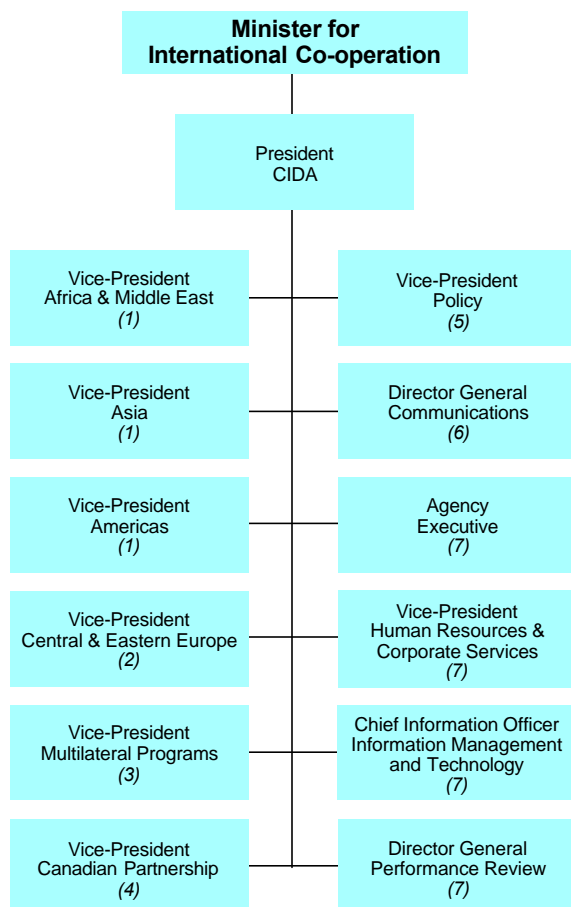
Minister for International Co-operation

President CIDA

Vice-President Africa & Middle East (1)

Vice-President Policy (5)

Vice-President Asia (1)

Director General Communications (6)

Vice-President Americas (1)

Agency Executive (7)

Vice-President Central & Eastern Europe (2)

Vice-President Human Resources & Corporate Services (7)

Vice-President Multilateral Programs (3)

Chief Information Officer Information Management and Technology (7)

Vice-President Canadian Partnership (4)

Director General Performance Review (7)